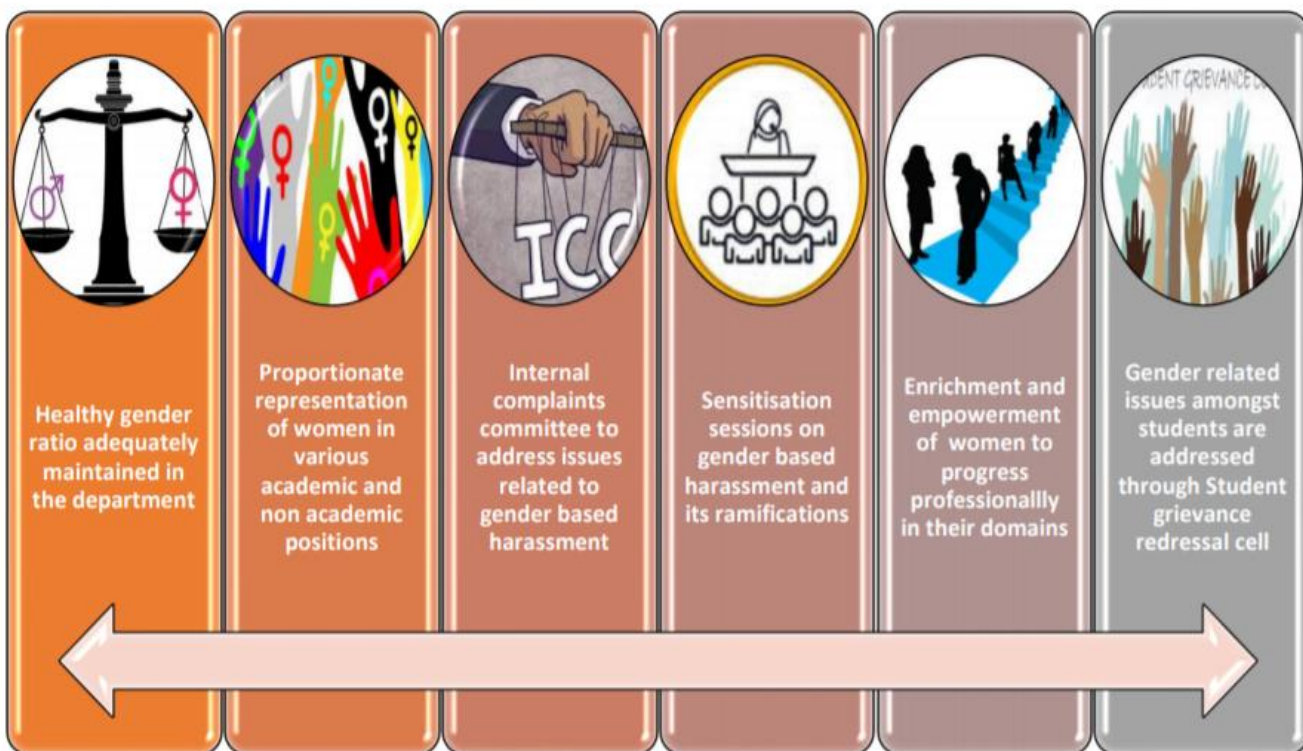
ICC

DENT GRIEVANCE

Healthy gender ratio adequately maintained in the department

Proportionate representation of women in various academic and non academic positions

Internal complaints committee to address issues related to gender based harassment

Sensitisation sessions on gender based harassment and its ramifications

Enrichment and empowerment of women to progress professionallly in their domains

Gender related issues amongst students are addressed through Student grievance redressal cell